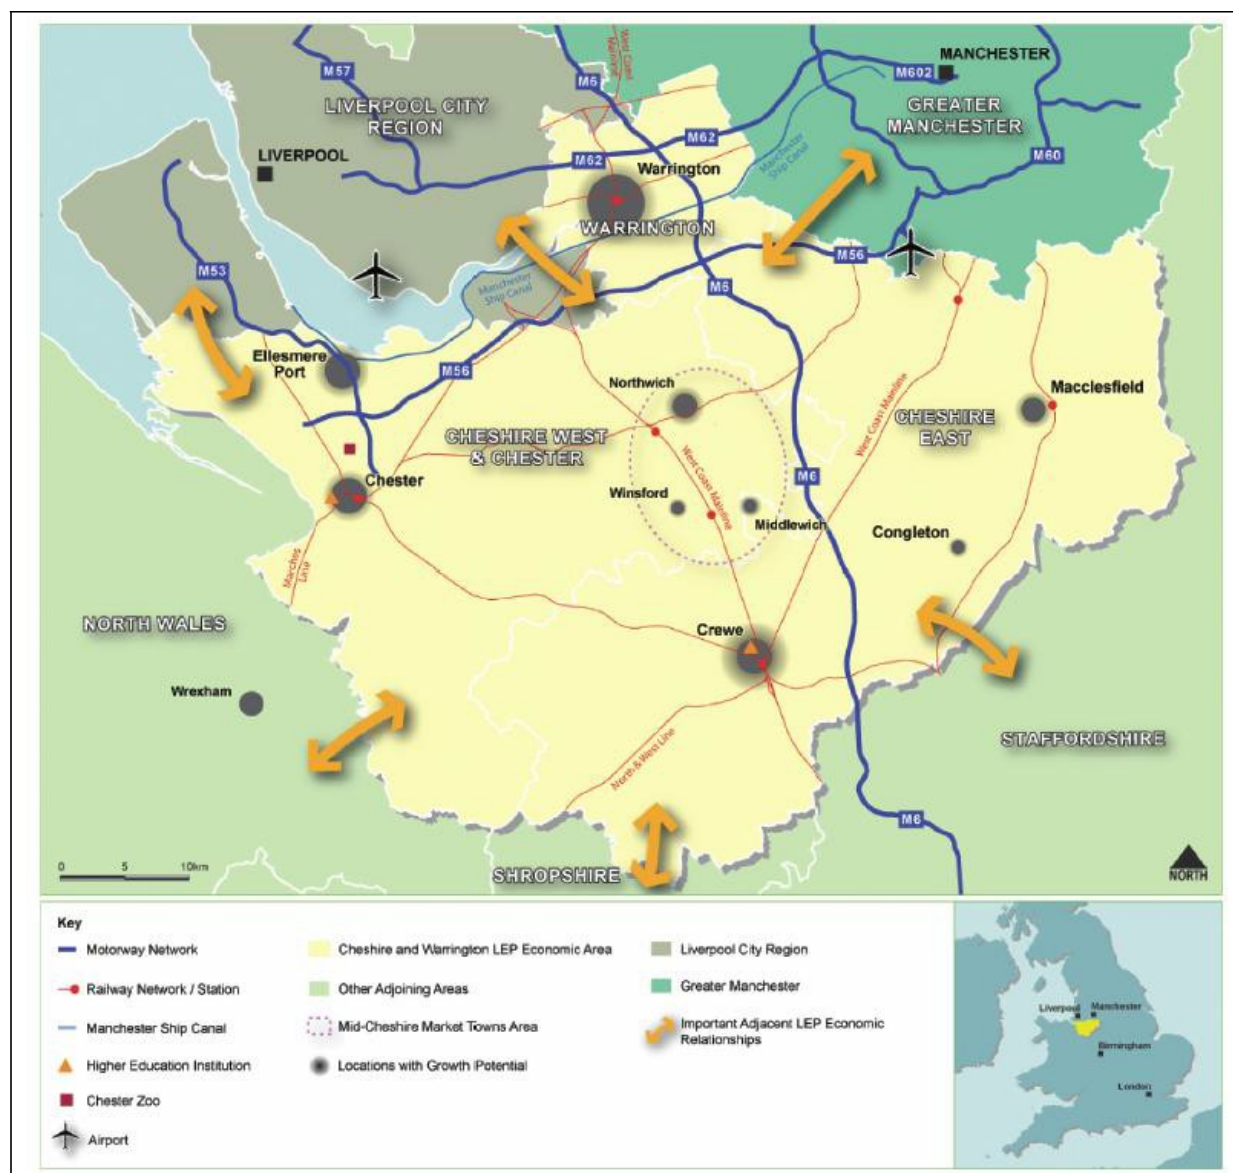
MANCHESTER
M602
GREATER MANCHESTER
M60
M57
LIVERPOOL CITY REGION
LIVERPOOL
M6
West Coast Mainline
M62
M62
Warrington
WARRINGTON
Manchester Ship Canal
M53
Manchester Ship Canal
M56
M6
Ellesmere Port
M56
Northwich
Macclesfield
CHESHIRE WEST & CHESTER
CHESHIRE EAST
West Coast Mainline
Chester
Winsford
West Coast Mainline
Middlewich
M6
Congleton
Marches Line
NORTH WALES
Crewe
Wrexham
North & West Line
STAFFORDSHIRE
M6
0 5 10km
SHROPSHIRE
NORTH

Key
Motorway Network
Railway Network / Station
Manchester Ship Canal
Higher Education Institution
Chester Zoo
Airport
Cheshire and Warrington LEP Economic Area
Other Adjoining Areas
Mid-Cheshire Market Towns Area
Locations with Growth Potential
Liverpool City Region
Greater Manchester
Important Adjacent LEP Economic Relationships

Liverpool
Manchester
Birmingham
London